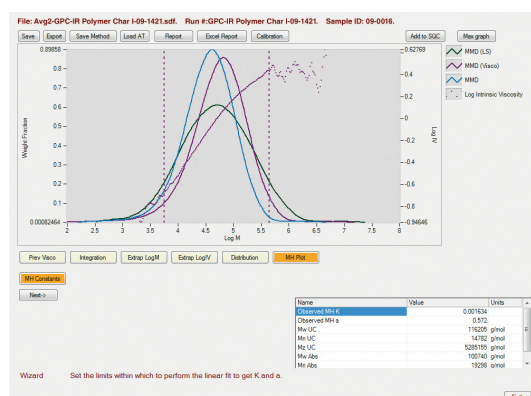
File: Avg2-GPC-IR Polymer Char I-09-1421.sdf. Run #:GPC-IR Polymer Char I-09-1421. Sample ID: 09-0016.

Save | Export | Save Method | Load AT | Report | Excel Report | Calibration | Add to SQC | Max graph

0.89858
0.8
0.7
0.6
0.5
0.4
0.3
0.2
0.1
0.00082464

Weight Fraction

2 | 2.5 | 3 | 3.5 | 4 | 4.5 | 5 | 5.5 | 6 | 6.5 | 7 | 7.5 | 8

Log M

0.62769
0.4
0.2
0
-0.2
-0.4
-0.6
-0.8
-0.94646

Log IV

MMD (LS)
MMD (Visco)
MMD
Log Intrinsic Viscosity

Prev Visco | Integration | Extrap LogM | Extrap LogIV | Distribution | MH Plot

MH Constants

Next->

| Name | Value | Units |
|---|---|---|
| Observed MH K | 0.001634 | |
| Observed MH a | 0.572 | |
| Mw UC | 116205 | g/mol |
| Mn UC | 14782 | g/mol |
| Mz UC | 5285155 | g/mol |
| Mw Abs | 100740 | g/mol |
| Mn Abs | 19298 | g/mol |

Wizard    Set the limits within which to perform the linear fit to get K and a.